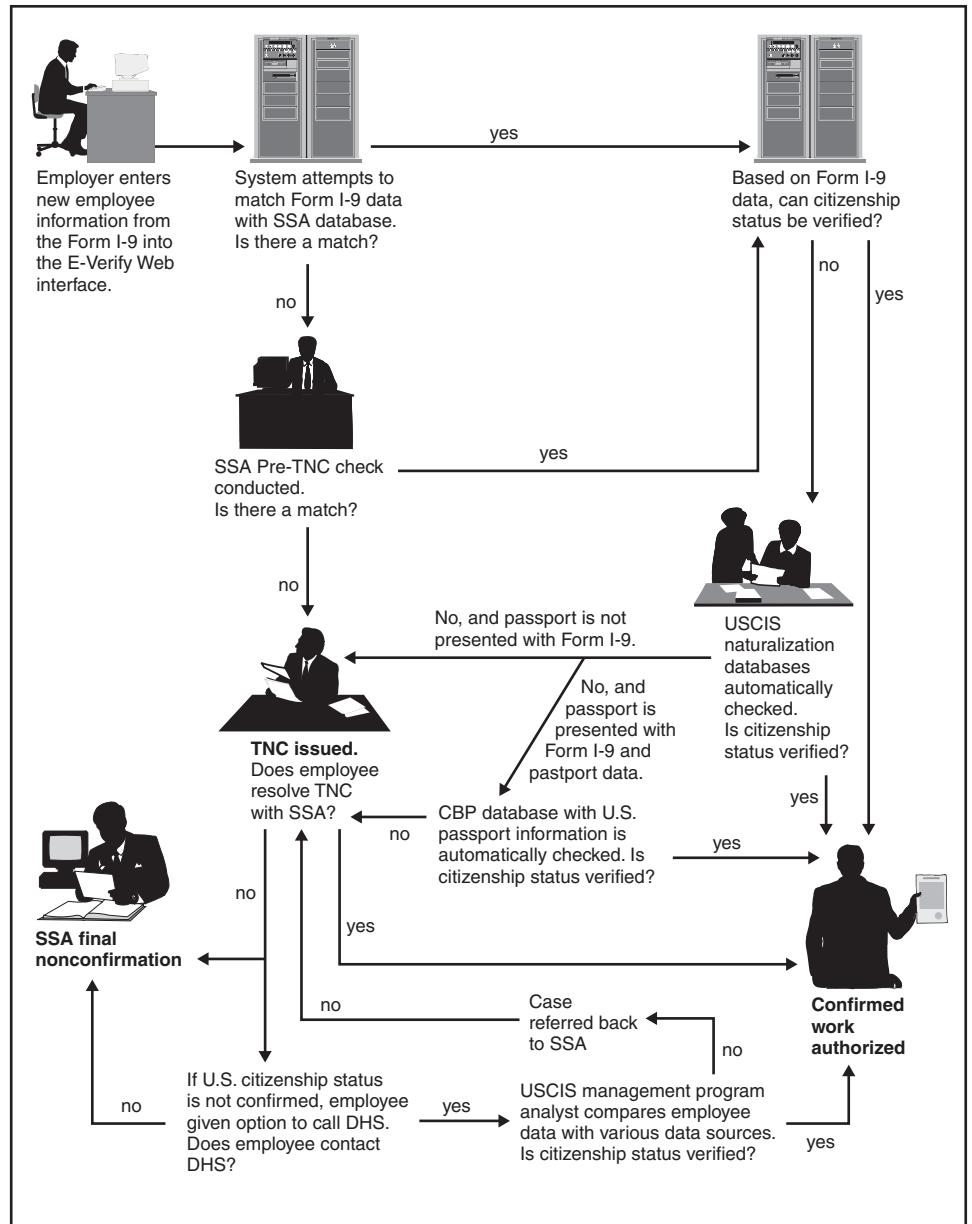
Employer enters new employee information from the Form I-9 into the E-Verify Web interface.

System attempts to match Form I-9 data with SSA database. Is there a match?

yes

Based on Form I-9 data, can citizenship status be verified?

no

no

yes

SSA Pre-TNC check conducted. Is there a match?

yes

no

No, and passport is not presented with Form I-9.

USCIS naturalization databases automatically checked. Is citizenship status verified?

No, and passport is presented with Form I-9 and pastport data.

TNC issued. Does employee resolve TNC with SSA?

CBP database with U.S. passport information is automatically checked. Is citizenship status verified?

no

yes

yes

no

yes

SSA final nonconfirmation

no

Case referred back to SSA

Confirmed work authorized

no

If U.S. citizenship status is not confirmed, employee given option to call DHS. Does employee contact DHS?

no

yes

USCIS management program analyst compares employee data with various data sources. Is citizenship status verified?

yes